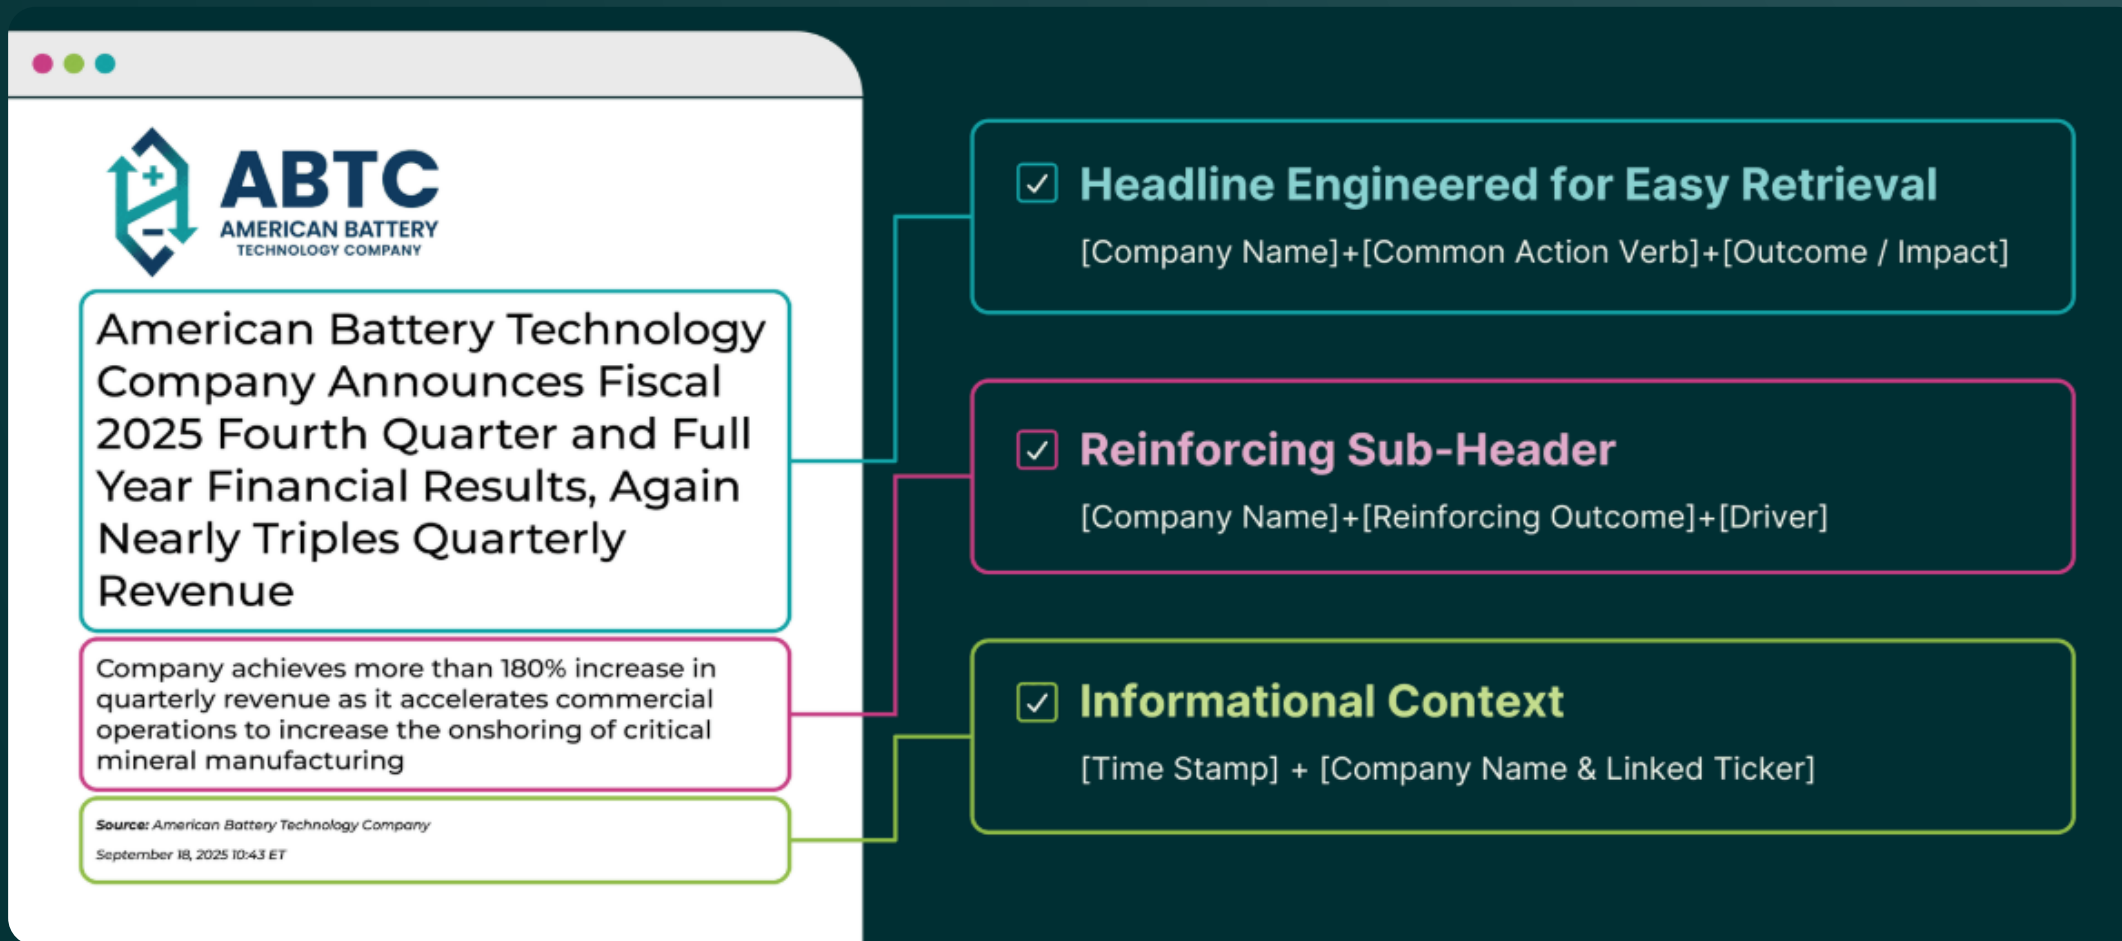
ABTC
AMERICAN BATTERY
TECHNOLOGY COMPANY

American Battery Technology Company Announces Fiscal 2025 Fourth Quarter and Full Year Financial Results, Again Nearly Triples Quarterly Revenue

Company achieves more than 180% increase in quarterly revenue as it accelerates commercial operations to increase the onshoring of critical mineral manufacturing

Source: American Battery Technology Company
September 18, 2025 10:43 ET

Headline Engineered for Easy Retrieval
[Company Name]+[Common Action Verb]+[Outcome / Impact]

Reinforcing Sub-Header
[Company Name]+[Reinforcing Outcome]+[Driver]

Informational Context
[Time Stamp] + [Company Name & Linked Ticker]